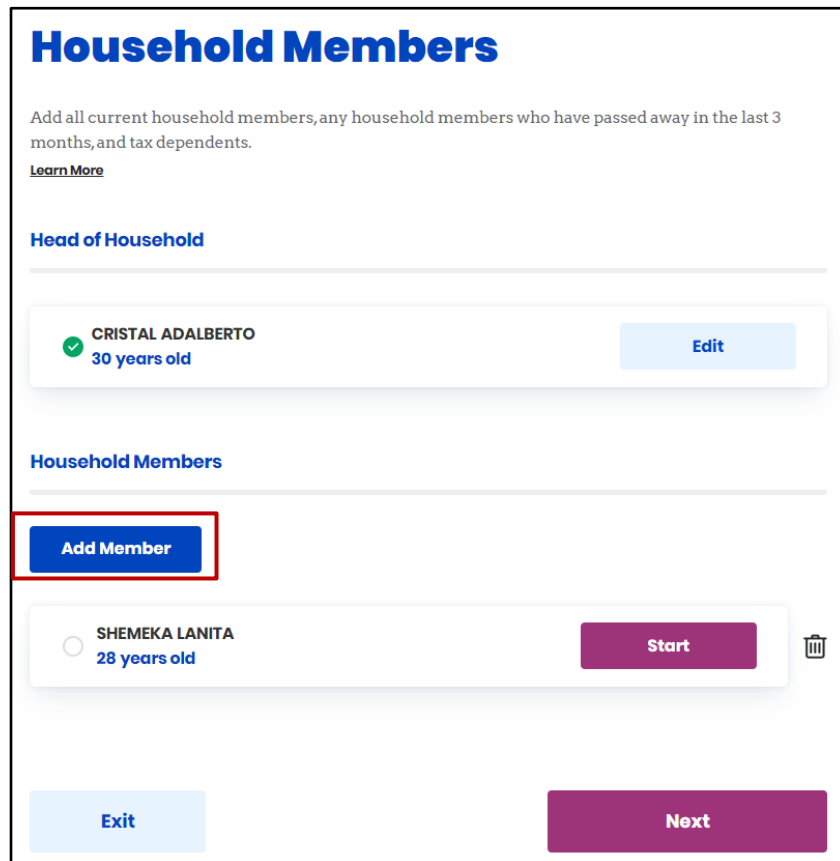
Household Members

Add all current household members, any household members who have passed away in the last 3 months, and tax dependents.

Learn More

Head of Household

CRISTAL ADALBERTO
30 years old

Edit

Household Members

Add Member

SHEMEKA LANITA
28 years old

Start

Exit

Next